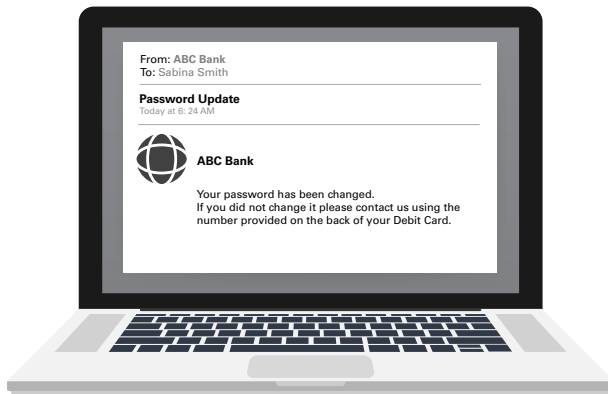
From: ABC Bank
To: Sabina Smith

Password Update
Today at 6: 24 AM

ABC Bank

Your password has been changed.
If you did not change it please contact us using the number provided on the back of your Debit Card.